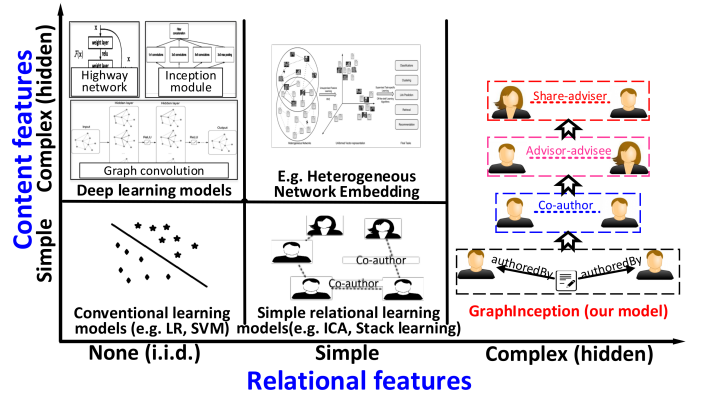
Content features

Complex (hidden)

Simple

$\mathcal{F}(x)$

weight layer

relu

weight layer

x

Highway network

Inception module

Graph convolution

Deep learning models

E.g. Heterogeneous Network Embedding

Share-adviser

Advisor-advisee

Co-author

authoredBy

authoredBy

GraphInception (our model)

Co-author

Co-author

Conventional learning models (e.g. LR, SVM)

Simple relational learning models(e.g. ICA, Stack learning)

None (i.i.d.)

Simple

Complex (hidden)

Relational features